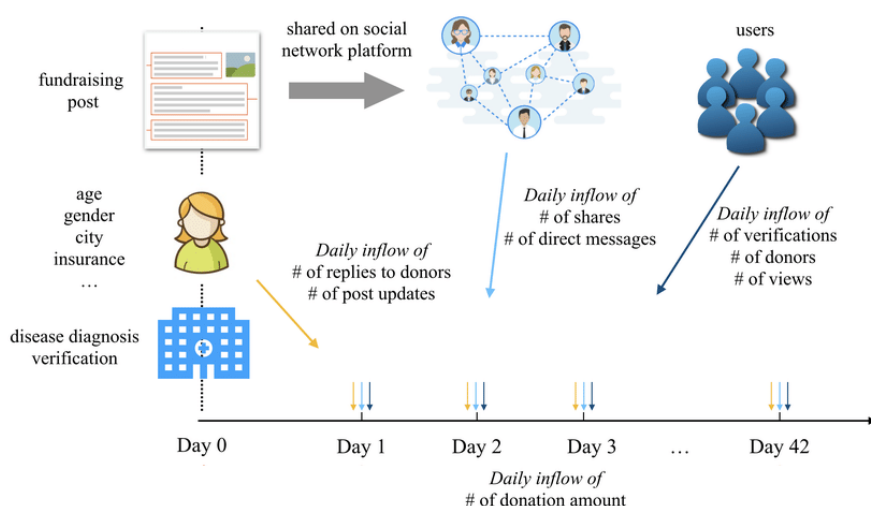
fundraising post

shared on social network platform

users

age
gender
city
insurance
…

disease diagnosis verification

*Daily inflow of*
# of replies to donors
# of post updates

*Daily inflow of*
# of shares
# of direct messages

*Daily inflow of*
# of verifications
# of donors
# of views

Day 0 Day 1 Day 2 Day 3 … Day 42

*Daily inflow of*
# of donation amount